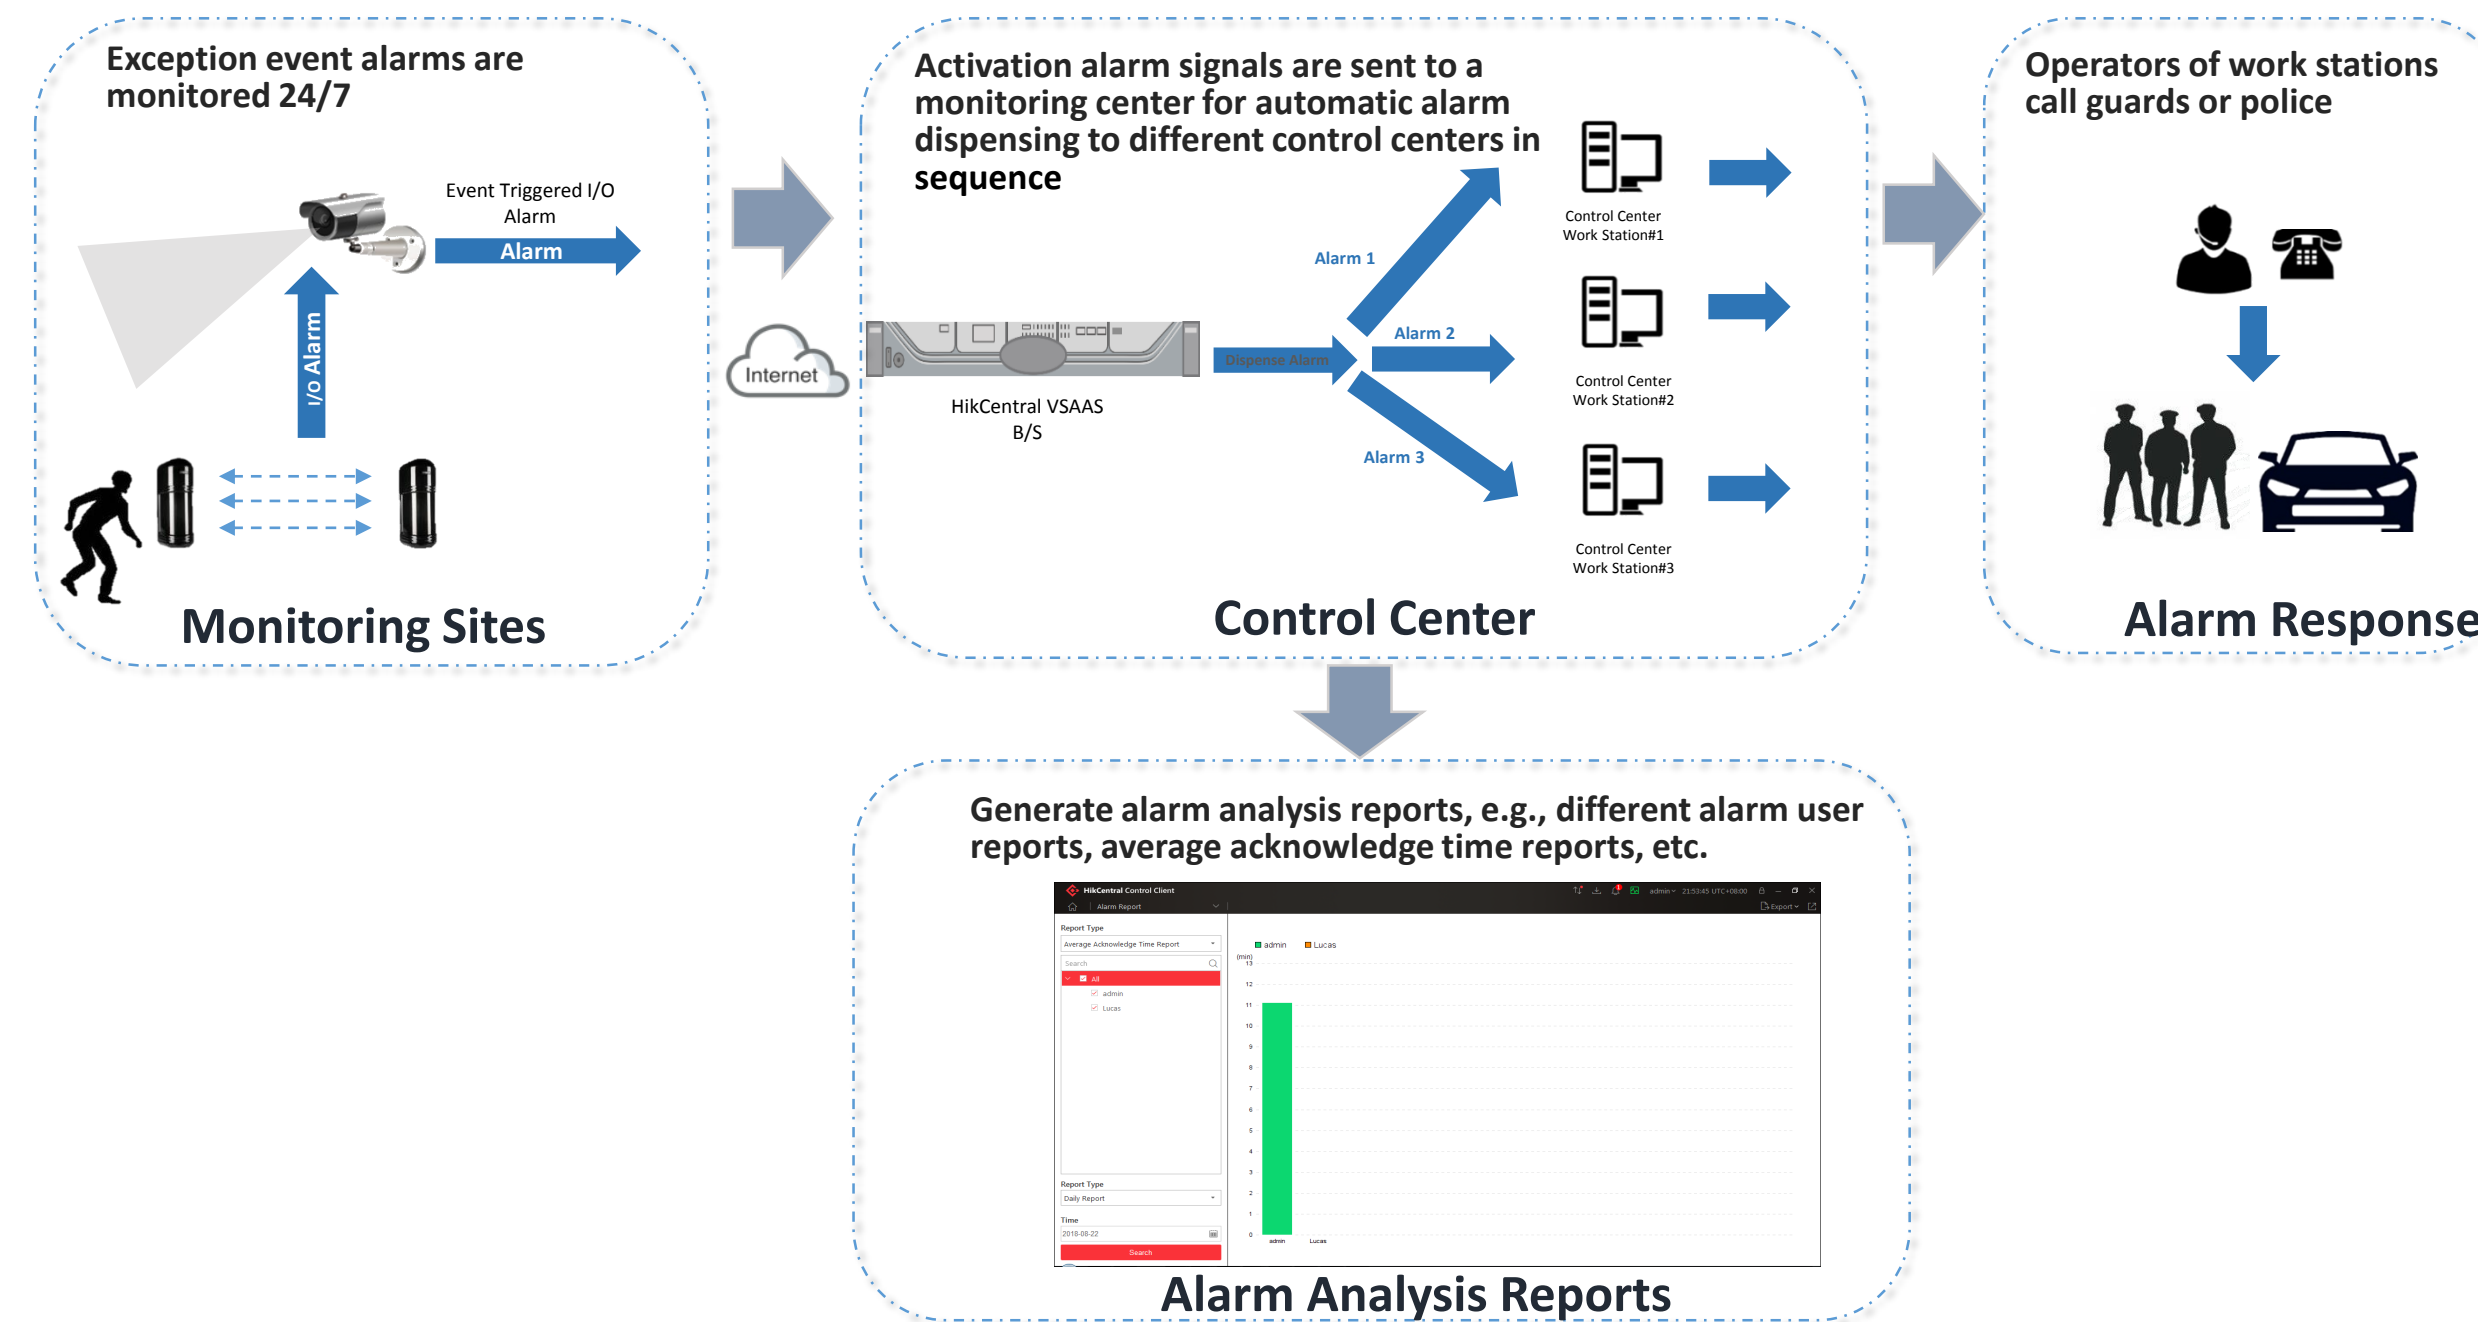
Exception event alarms are monitored 24/7

Event Triggered I/O Alarm

Alarm

I/O Alarm

Monitoring Sites

Internet

Activation alarm signals are sent to a monitoring center for automatic alarm dispensing to different control centers in sequence

HikCentral VSAAS B/S

Dispense Alarm

Alarm 1

Alarm 2

Alarm 3

Control Center Work Station#1

Control Center Work Station#2

Control Center Work Station#3

Control Center

Operators of work stations call guards or police

Alarm Response

Generate alarm analysis reports, e.g., different alarm user reports, average acknowledge time reports, etc.

HikCentral Control Client

admin 21:53:45 UTC+08:00

Alarm Report

Export

Report Type

Average Acknowledge Time Report

Search

All

admin

Lucas

Report Type

Daily Report

Time

2018-08-22

Search

admin

Lucas

(min)

13

12

11

10

9

8

7

6

5

4

3

2

1

0

admin

Lucas

Alarm Analysis Reports